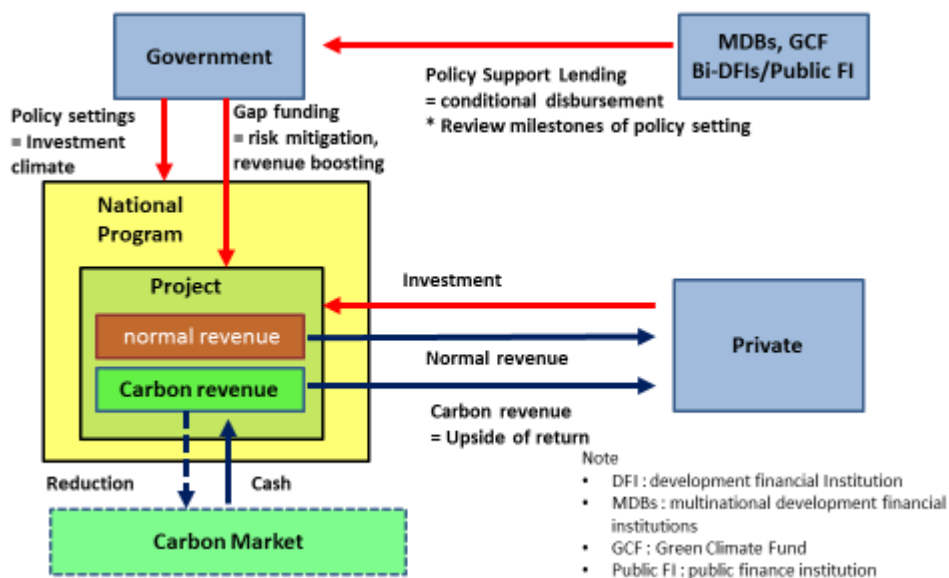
Government

MDBs, GCF
Bi-DFIs/Public FI

Policy Support Lending
= conditional disbursement
* Review milestones of policy setting

Policy settings
= Investment climate

Gap funding
= risk mitigation, revenue boosting

National Program

Project

normal revenue

Carbon revenue

Investment

Private

Normal revenue

Carbon revenue
= Upside of return

Reduction

Cash

Carbon Market

Note
• DFI : development financial Institution
• MDBs : multinational development financial institutions
• GCF : Green Climate Fund
• Public FI : public finance institution